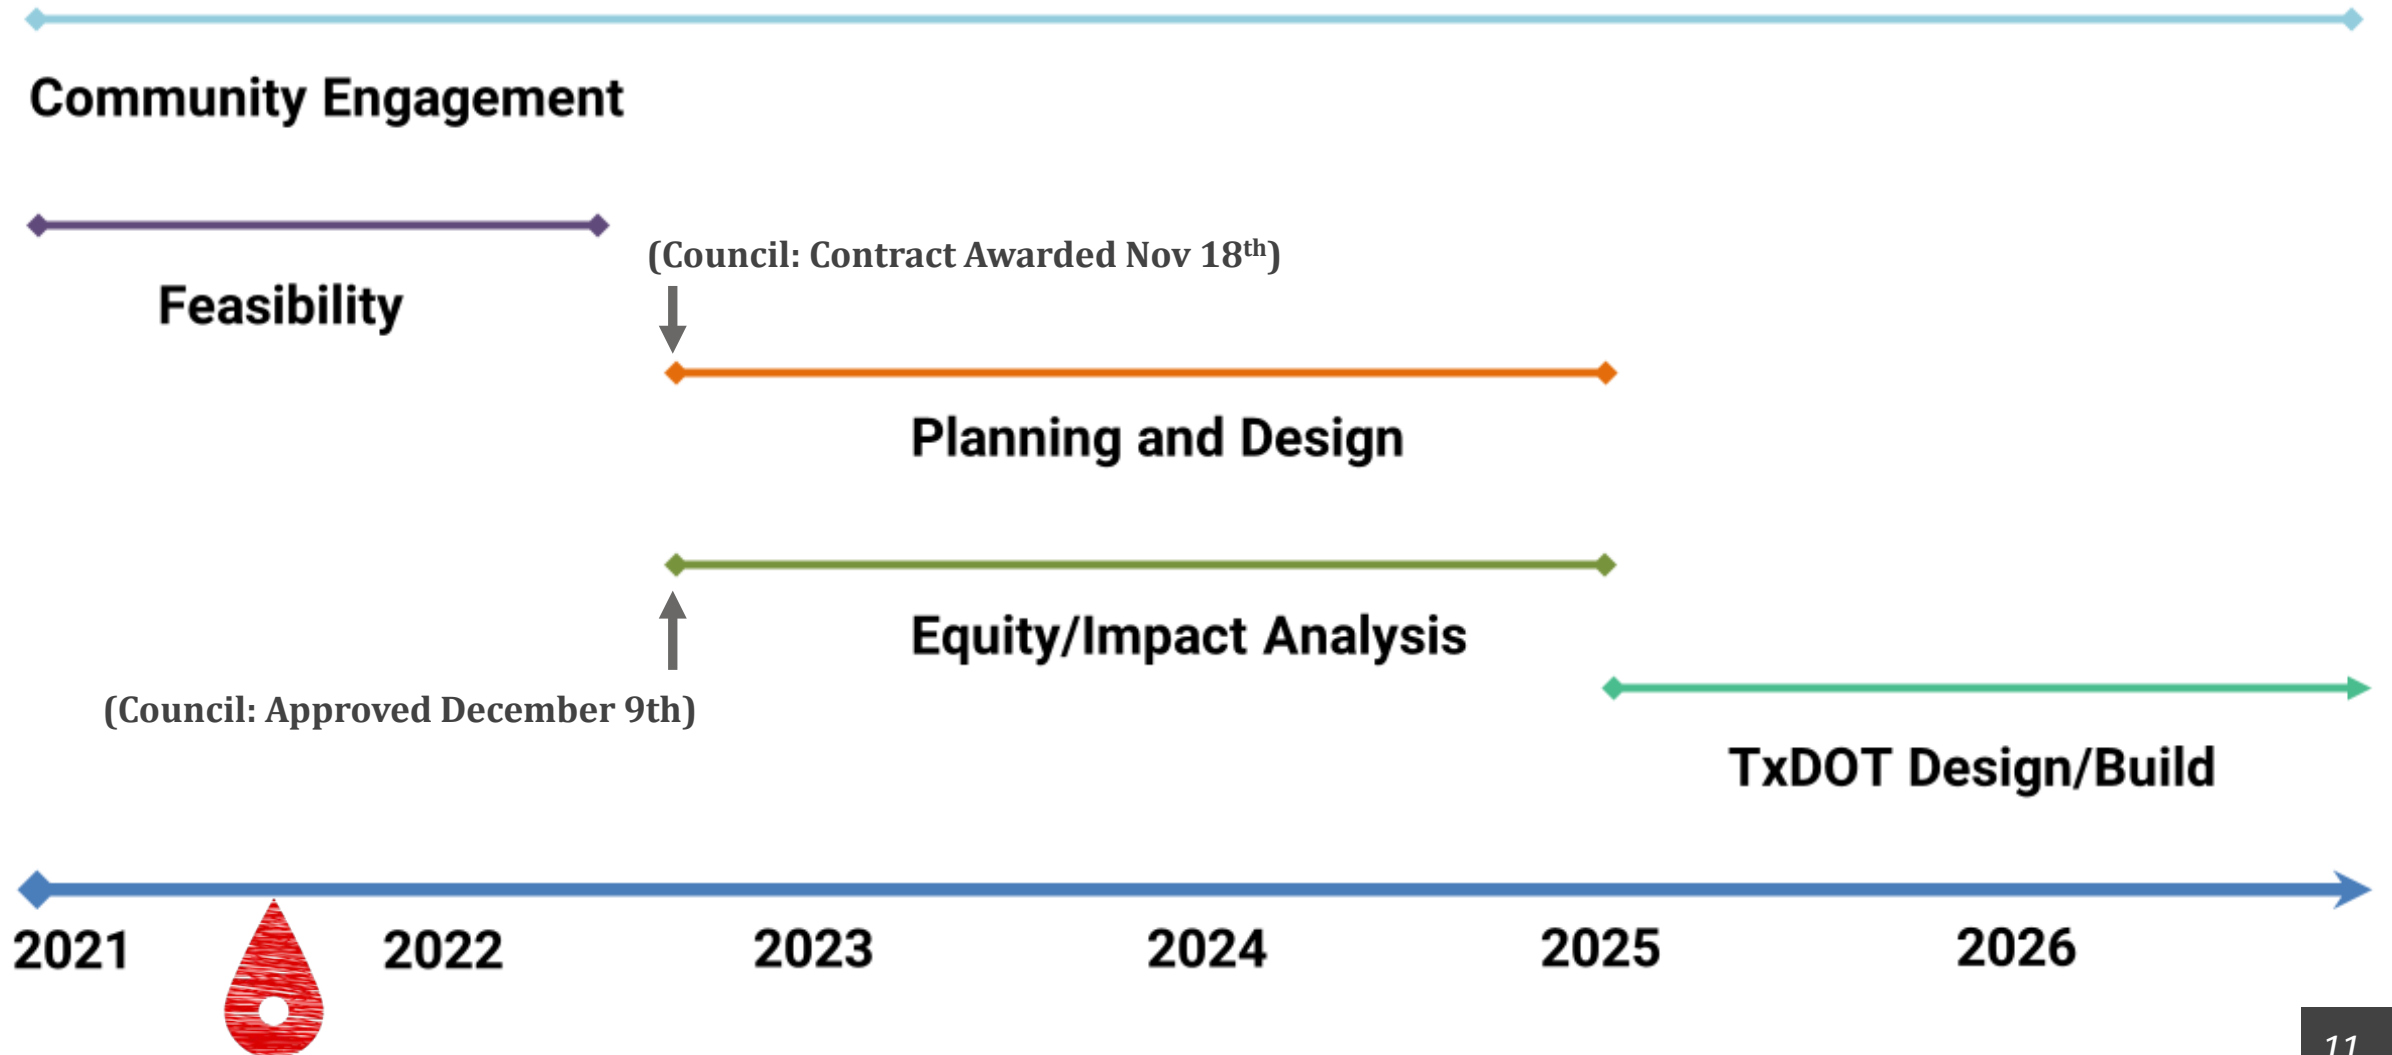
Community Engagement

Feasibility

(Council: Contract Awarded Nov 18$^{th}$)

Planning and Design

Equity/Impact Analysis

(Council: Approved December 9th)

TxDOT Design/Build

2021 2022 2023 2024 2025 2026

11